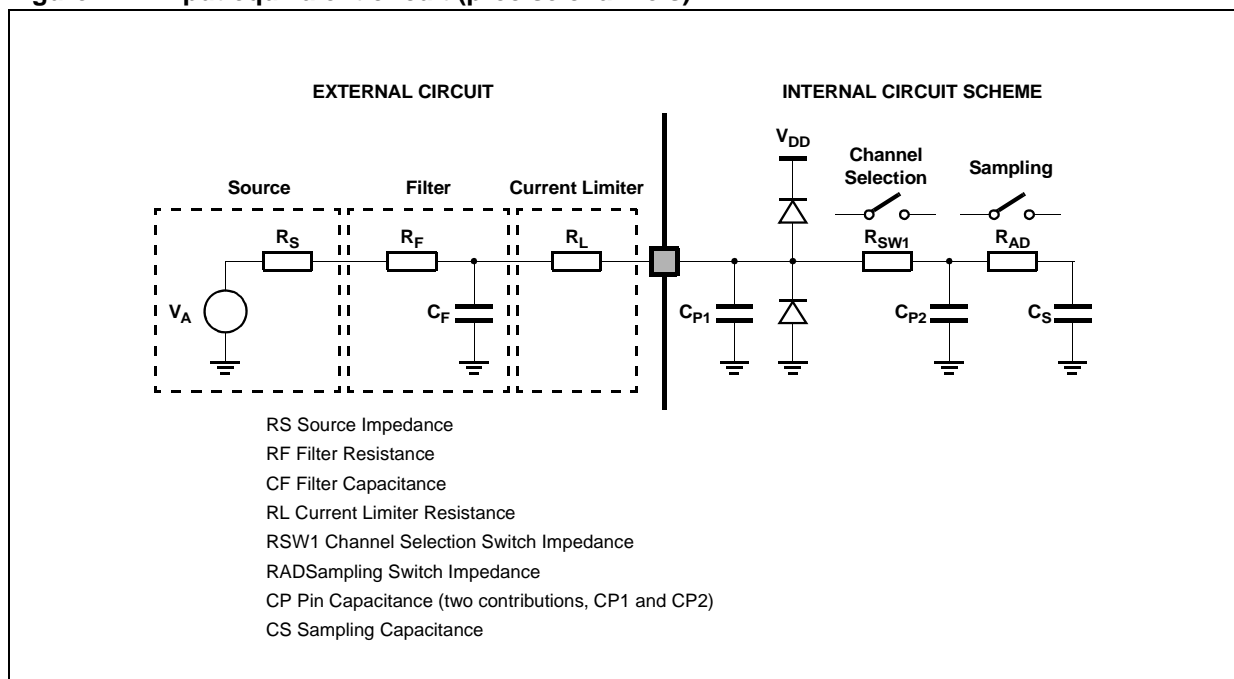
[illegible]

EXTERNAL CIRCUIT

INTERNAL CIRCUIT SCHEME

$V_{DD}$

Channel Selection

Sampling

Source

Filter

Current Limiter

$R_S$

$R_F$

$R_L$

$R_{SW1}$

$R_{AD}$

$V_A$

$C_F$

$C_{P1}$

$C_{P2}$

$C_S$

RS Source Impedance
RF Filter Resistance
CF Filter Capacitance
RL Current Limiter Resistance
RSW1 Channel Selection Switch Impedance
RADSampling Switch Impedance
CP Pin Capacitance (two contributions, CP1 and CP2)
CS Sampling Capacitance